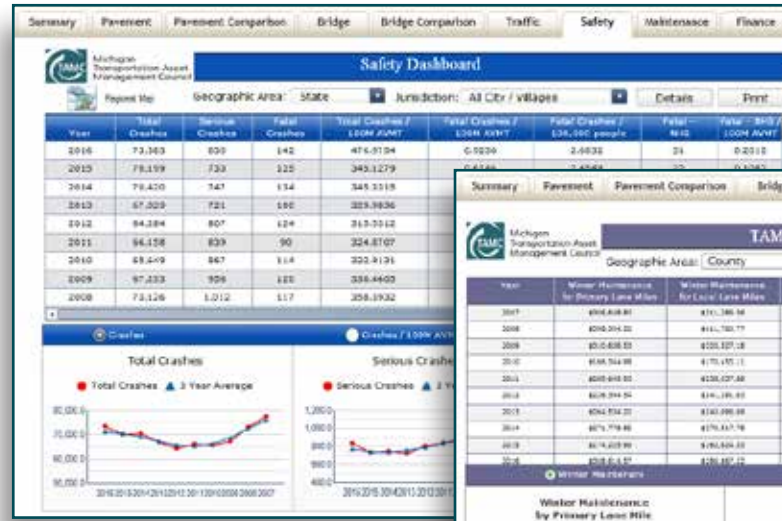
Summary | Pavement | Pavement Comparison | Bridge | Bridge Comparison | Traffic | Safety | Maintenance | Finance

TAMC Michigan Transportation Asset Management Council

Safety Dashboard

Regional Map

Geographic Area: State

Jurisdiction: All City / Villages

Details

Print

| Year | Total Crashes | Serious Crashes | Fatal Crashes | Total Crashes / 100M AVMT | Fatal Crashes / 100M AVMT | Fatal Crashes / 100,000 people | Fatal - MHS | Fatal - SHS / 100M AVMT |
|---|---|---|---|---|---|---|---|---|
| 2016 | 73,363 | 830 | 142 | 474.5184 | 0.9236 | 2.6032 | 21 | 0.2015 |
| 2015 | 79,159 | 733 | 125 | 345.1279 | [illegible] | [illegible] | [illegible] | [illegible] |
| 2014 | 70,420 | 747 | 134 | 345.1515 | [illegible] | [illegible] | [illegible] | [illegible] |
| 2013 | 67,329 | 721 | 160 | 329.3636 | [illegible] | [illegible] | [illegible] | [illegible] |
| 2012 | 64,284 | 807 | 124 | 315.3012 | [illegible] | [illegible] | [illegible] | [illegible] |
| 2011 | 66,158 | 839 | 90 | 324.8707 | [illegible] | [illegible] | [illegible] | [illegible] |
| 2010 | 68,649 | 867 | 114 | 332.9131 | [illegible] | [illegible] | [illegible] | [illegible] |
| 2009 | 67,233 | 906 | 125 | 336.4403 | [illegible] | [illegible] | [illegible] | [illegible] |
| 2008 | 73,126 | 1,012 | 117 | 358.1932 | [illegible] | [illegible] | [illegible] | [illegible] |

Crashes

Crashes / 100M AVMT

Total Crashes

Total Crashes ▲ 3 Year Average

80,000.0
70,000.0
60,000.0
50,000.0

2016 2015 2014 2013 2012 2011 2010 2009 2008 2007

Serious Crashes

Serious Crashes ▲ 3 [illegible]

1,200.0
1,000.0
800.0
600.0
400.0

2016 2015 2014 2013 2012 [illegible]

Summary | Pavement | Pavement Comparison | Bridg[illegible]

TAMC Michigan Transportation Asset Management Council

TAM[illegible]

Geographic Area: County

| Year | Winter Maintenance for Primary Lane Miles | Winter Maintenance for Local Lane Miles |
|---|---|---|
| 2007 | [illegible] | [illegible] |
| 2008 | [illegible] | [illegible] |
| 2009 | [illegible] | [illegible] |
| 2010 | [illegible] | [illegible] |
| 2011 | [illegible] | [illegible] |
| 2012 | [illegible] | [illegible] |
| 2013 | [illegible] | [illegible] |
| 2014 | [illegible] | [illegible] |
| 2015 | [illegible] | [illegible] |
| 2016 | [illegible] | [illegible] |

Winter Maintenance

Winter Maintenance by Primary Lane Mile